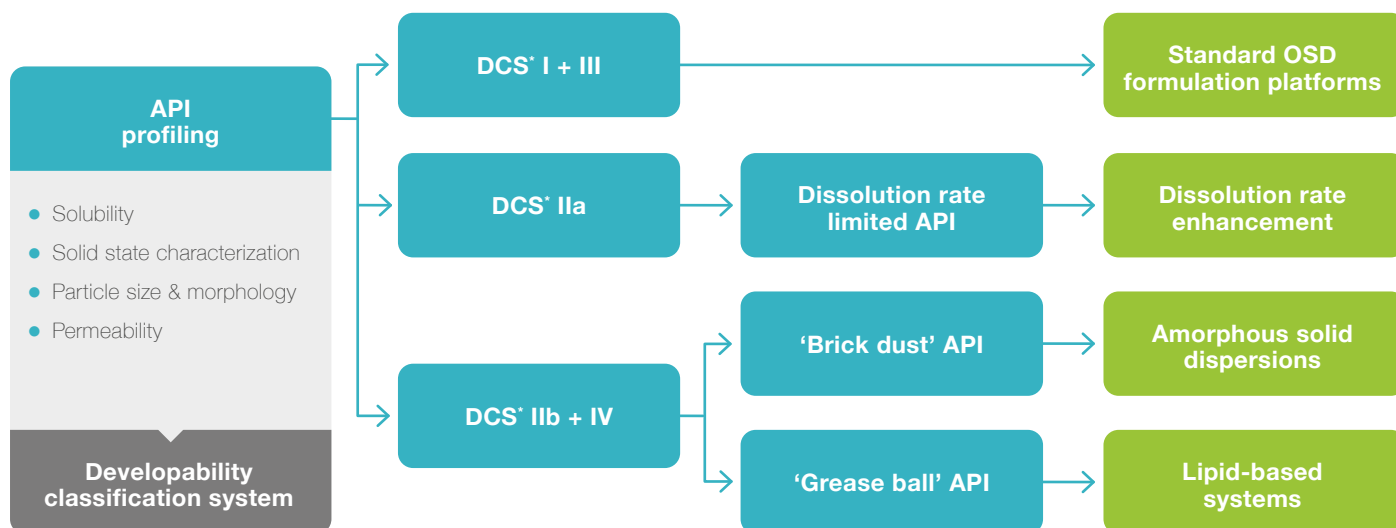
API profiling

Solubility
Solid state characterization
Particle size & morphology
Permeability

Developability classification system

DCS* I + III

DCS* IIa

DCS* IIb + IV

Dissolution rate limited API

'Brick dust' API

'Grease ball' API

Standard OSD formulation platforms

Dissolution rate enhancement

Amorphous solid dispersions

Lipid-based systems